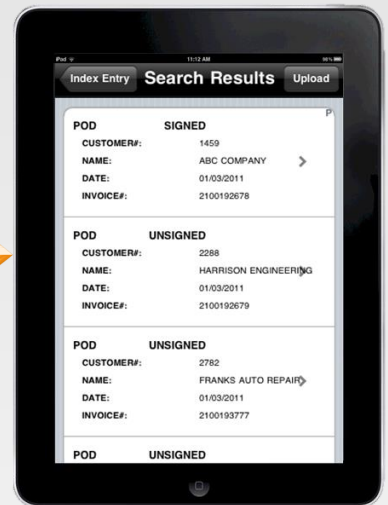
iPod 11:12 AM 86%

Index Entry Search Results Upload

P

POD SIGNED
CUSTOMER#: 1459
NAME: ABC COMPANY
DATE: 01/03/2011
INVOICE#: 2100192678

POD UNSIGNED
CUSTOMER#: 2288
NAME: HARRISON ENGINEERING
DATE: 01/03/2011
INVOICE#: 2100192679

POD UNSIGNED
CUSTOMER#: 2782
NAME: FRANKS AUTO REPAIR
DATE: 01/03/2011
INVOICE#: 2100193777

POD UNSIGNED